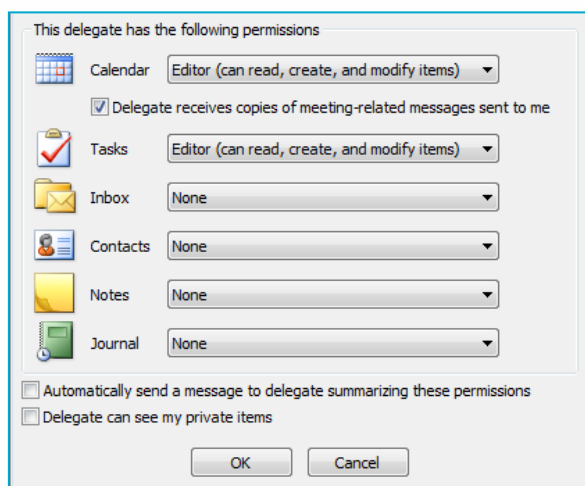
This delegate has the following permissions

Calendar Editor (can read, create, and modify items)

Delegate receives copies of meeting-related messages sent to me

Tasks Editor (can read, create, and modify items)

Inbox None

Contacts None

Notes None

Journal None

Automatically send a message to delegate summarizing these permissions

Delegate can see my private items

OK Cancel